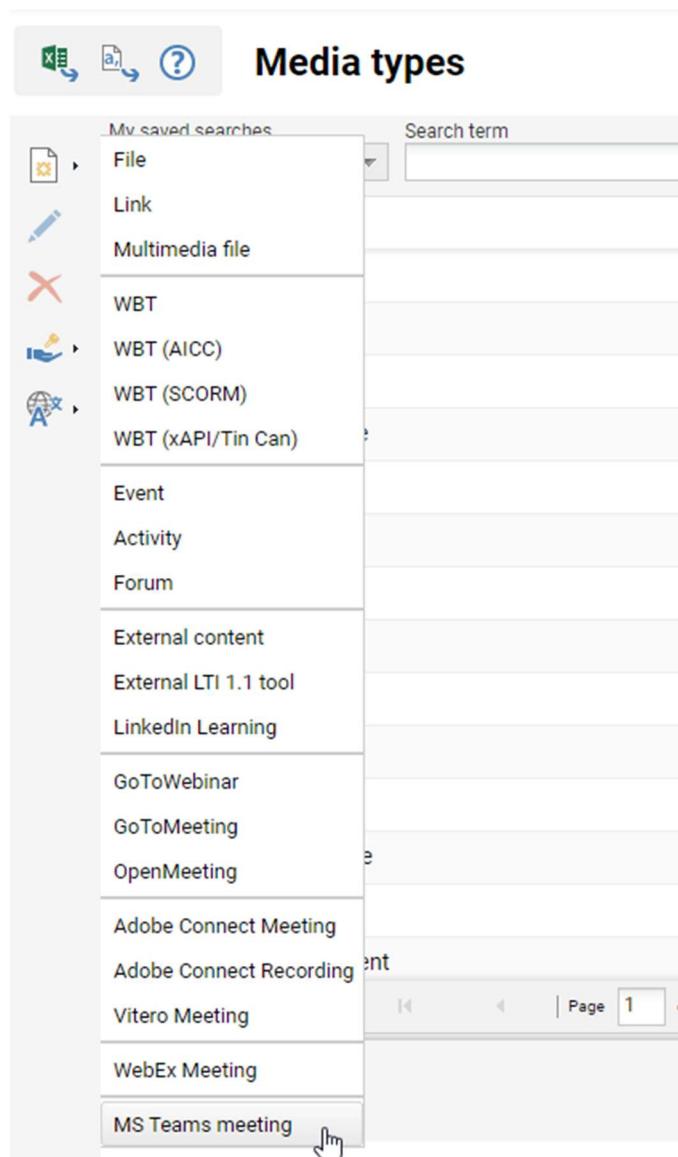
Media types

My saved searches

Search term

File
Link
Multimedia file

WBT
WBT (AICC)
WBT (SCORM)
WBT (xAPI/Tin Can)

Event
Activity
Forum

External content
External LTI 1.1 tool
LinkedIn Learning

GoToWebinar
GoToMeeting
OpenMeeting

Adobe Connect Meeting
Adobe Connect Recording
Vitero Meeting

WebEx Meeting

MS Teams meeting

e

e

ent

Page 1